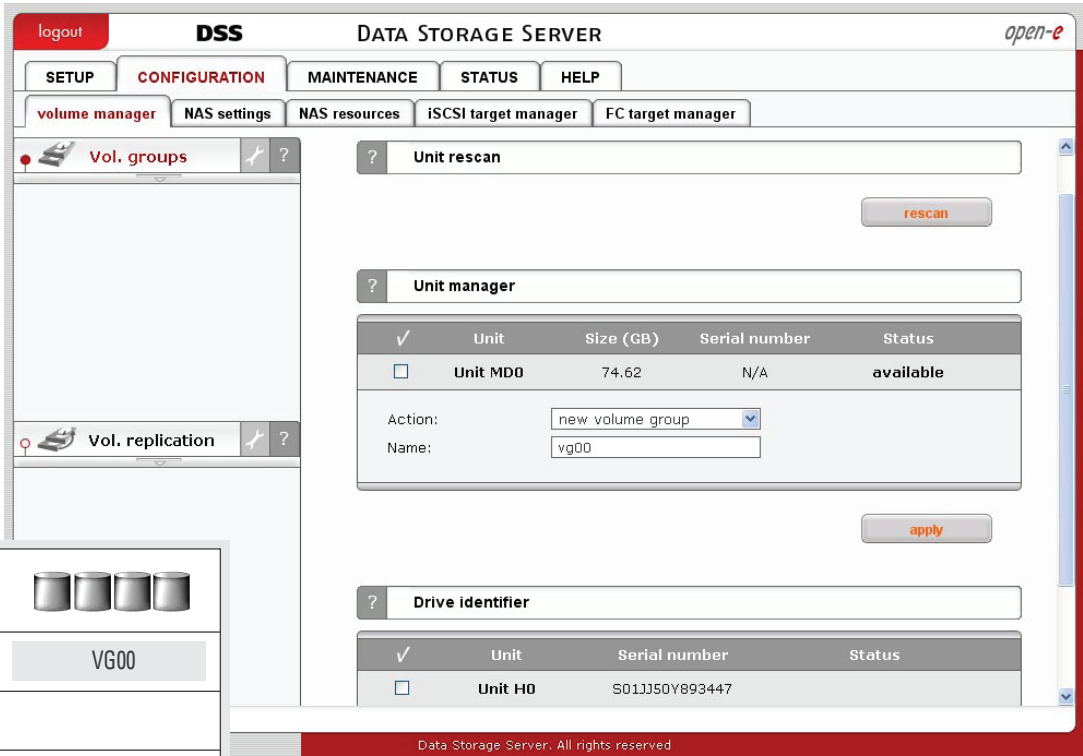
logout DSS DATA STORAGE SERVER open-e

SETUP CONFIGURATION MAINTENANCE STATUS HELP

volume manager NAS settings NAS resources iSCSI target manager FC target manager

Vol. groups ?

Vol. replication ?

VG00

? Unit rescan

rescan

? Unit manager

| ✓ | Unit | Size (GB) | Serial number | Status |
|---|---|---|---|---|
| ☐ | Unit MD0 | 74.62 | N/A | available |

Action: new volume group
Name: vg00

apply

? Drive identifier

| ✓ | Unit | Serial number | Status |
|---|---|---|---|
| ☐ | Unit H0 | S01JJ50Y893447 | |

Data Storage Server. All rights reserved